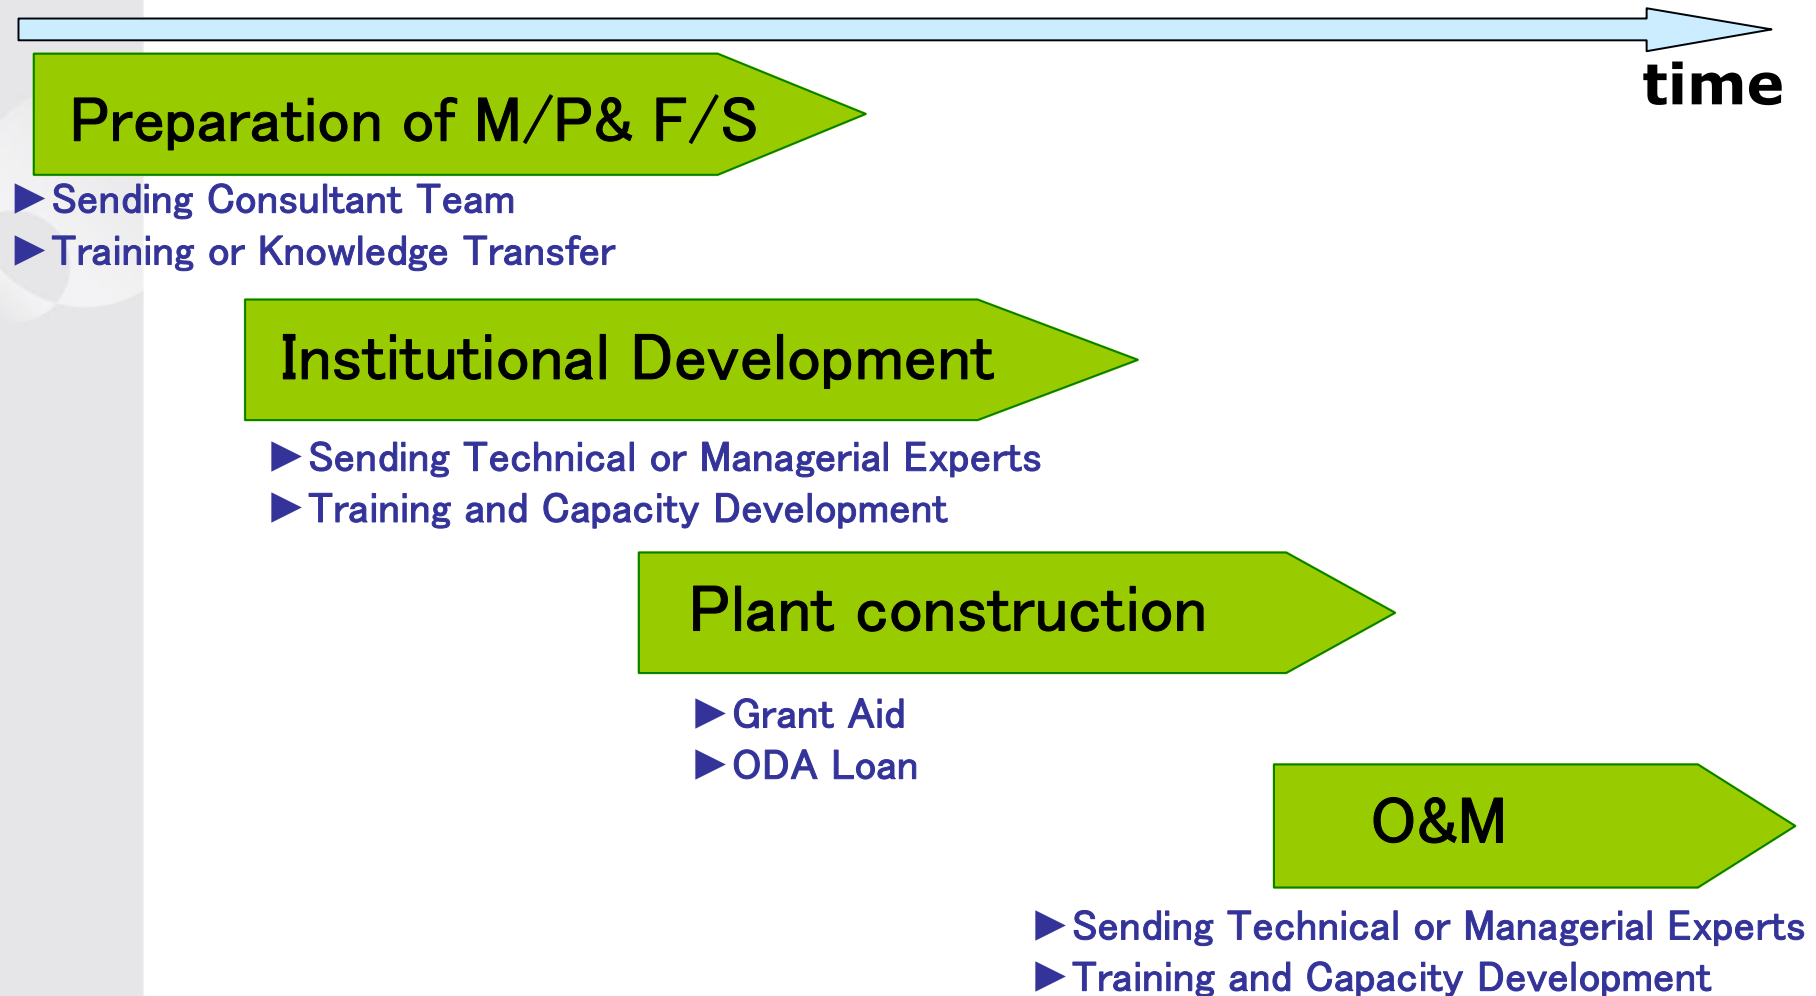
time

Preparation of M/P& F/S

▶Sending Consultant Team
▶Training or Knowledge Transfer

Institutional Development

▶Sending Technical or Managerial Experts
▶Training and Capacity Development

Plant construction

▶Grant Aid
▶ODA Loan

O&M

▶Sending Technical or Managerial Experts
▶Training and Capacity Development